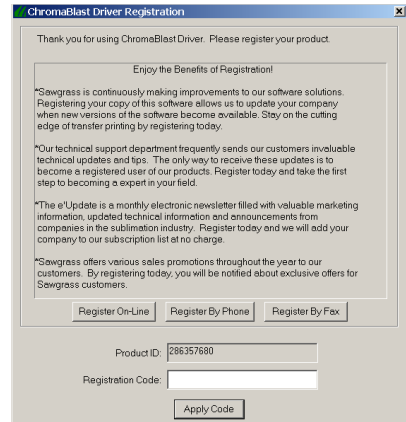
ChromaBlast Driver Registration

×

Thank you for using ChromaBlast Driver. Please register your product.

Enjoy the Benefits of Registration!

*Sawgrass is continuously making improvements to our software solutions. Registering your copy of this software allows us to update your company when new versions of the software become available. Stay on the cutting edge of transfer printing by registering today.

*Our technical support department frequently sends our customers invaluable technical updates and tips. The only way to receive these updates is to become a registered user of our products. Register today and take the first step to becoming a expert in your field.

*The e'Update is a monthly electronic newsletter filled with valuable marketing information, updated technical information and announcements from companies in the sublimation industry. Register today and we will add your company to our subscription list at no charge.

*Sawgrass offers various sales promotions throughout the year to our customers. By registering today, you will be notified about exclusive offers for Sawgrass customers.

Register On-Line

Register By Phone

Register By Fax

Product ID: 286357680

Registration Code:

Apply Code